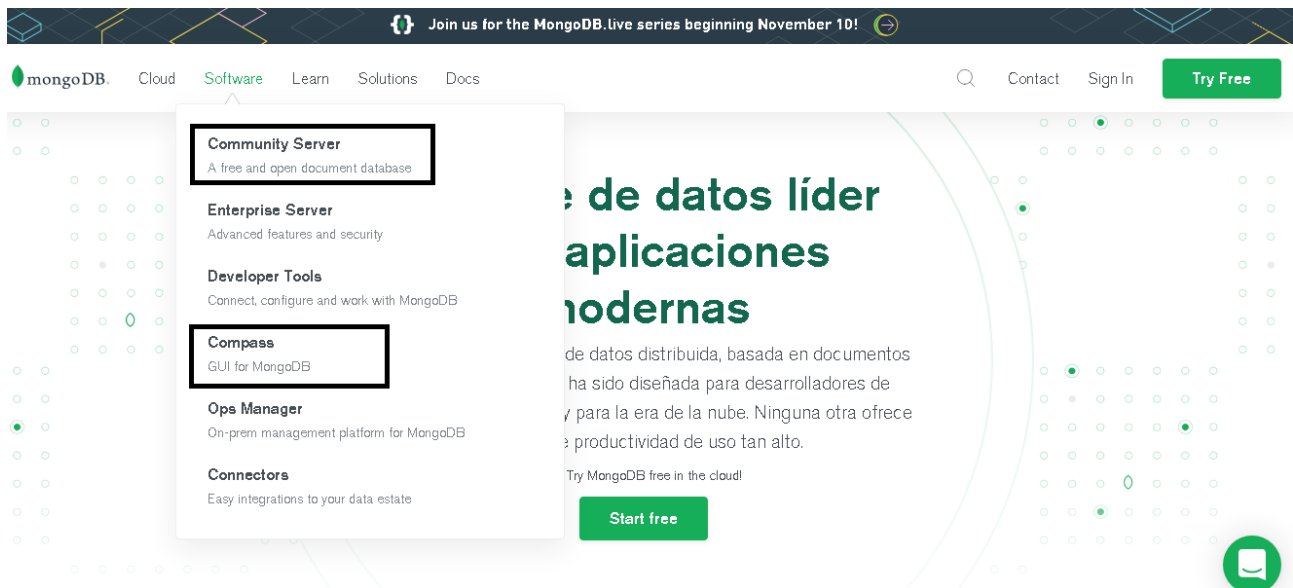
{} Join us for the MongoDB.live series beginning November 10!

mongoDB. Cloud Software Learn Solutions Docs

Contact Sign In Try Free

Community Server
A free and open document database

Enterprise Server
Advanced features and security

Developer Tools
Connect, configure and work with MongoDB

Compass
GUI for MongoDB

Ops Manager
On-prem management platform for MongoDB

Connectors
Easy integrations to your data estate

e de datos líder aplicaciones nodernas

de datos distribuida, basada en documentos ha sido diseñada para desarrolladores de y para la era de la nube. Ninguna otra ofrece e productividad de uso tan alto.

Try MongoDB free in the cloud!

Start free